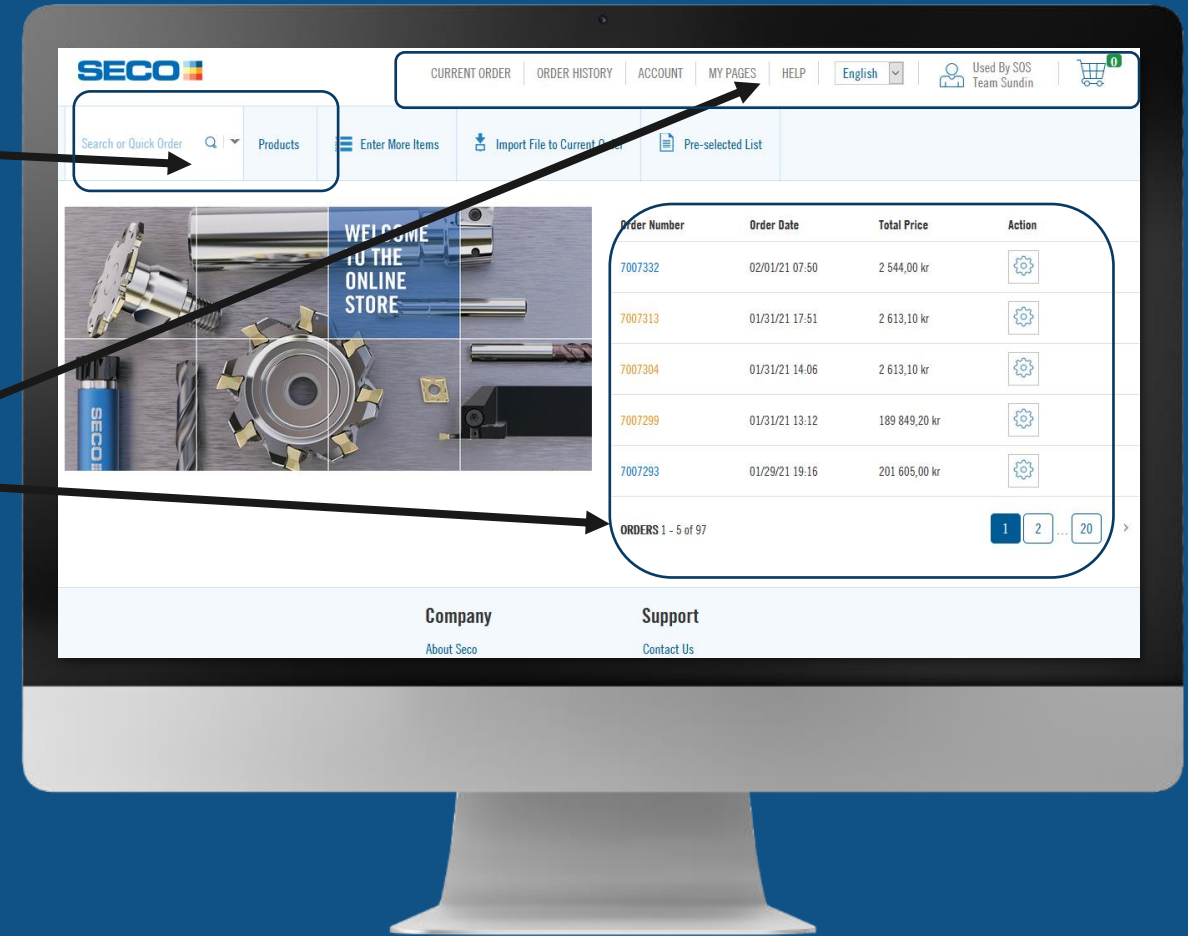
SECO

CURRENT ORDER | ORDER HISTORY | ACCOUNT | MY PAGES | HELP | English | Used By SOS Team Sundin | 0

Search or Quick Order | Products | Enter More Items | Import File to Current Order | Pre-selected List

WELCOME TO THE ONLINE STORE

SECO

| Order Number | Order Date | Total Price | Action |
|---|---|---|---|
| 7007332 | 02/01/21 07:50 | 2 544,00 kr | |
| 7007313 | 01/31/21 17:51 | 2 613,10 kr | |
| 7007304 | 01/31/21 14:06 | 2 613,10 kr | |
| 7007299 | 01/31/21 13:12 | 189 849,20 kr | |
| 7007293 | 01/29/21 19:16 | 201 605,00 kr | |

ORDERS 1 - 5 of 97

1 2 ... 20 >

Company
About Seco

Support
Contact Us